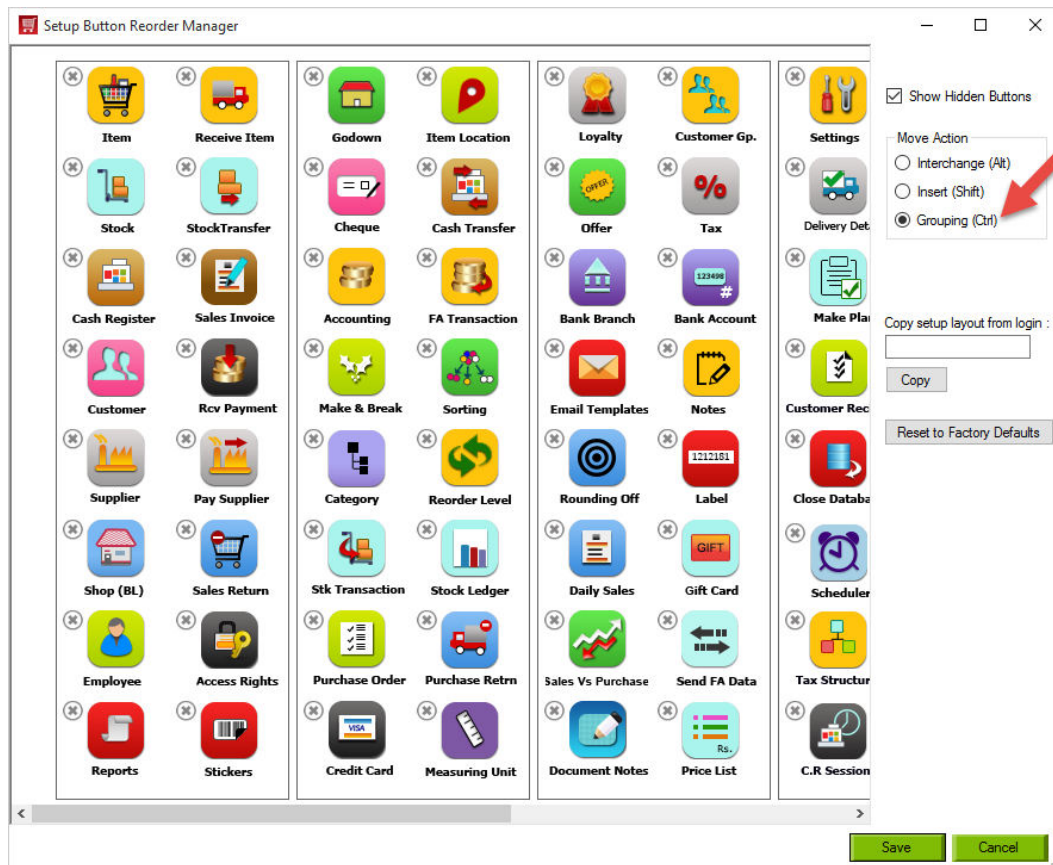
Setup Button Reorder Manager

Item
Receive Item
Stock
StockTransfer
Cash Register
Sales Invoice
Customer
Rcv Payment
Supplier
Pay Supplier
Shop (BL)
Sales Return
Employee
Access Rights
Reports
Stickers

Godown
Item Location
Cheque
Cash Transfer
Accounting
FA Transaction
Make & Break
Sorting
Category
Reorder Level
Stk Transaction
Stock Ledger
Purchase Order
Purchase Retrn
Credit Card
Measuring Unit

Loyalty
Customer Gp.
Offer
Tax
Bank Branch
Bank Account
Email Templates
Notes
Rounding Off
Label
Daily Sales
Gift Card
Sales Vs Purchase
Send FA Data
Document Notes
Price List

Settings
Delivery Det
Make Pla
Customer Rec
Close Databa
Scheduler
Tax Structur
C.R Session

Show Hidden Buttons
Move Action
Interchange (Alt)
Insert (Shift)
Grouping (Ctrl)

Copy setup layout from login :
Copy
Reset to Factory Defaults

Save
Cancel